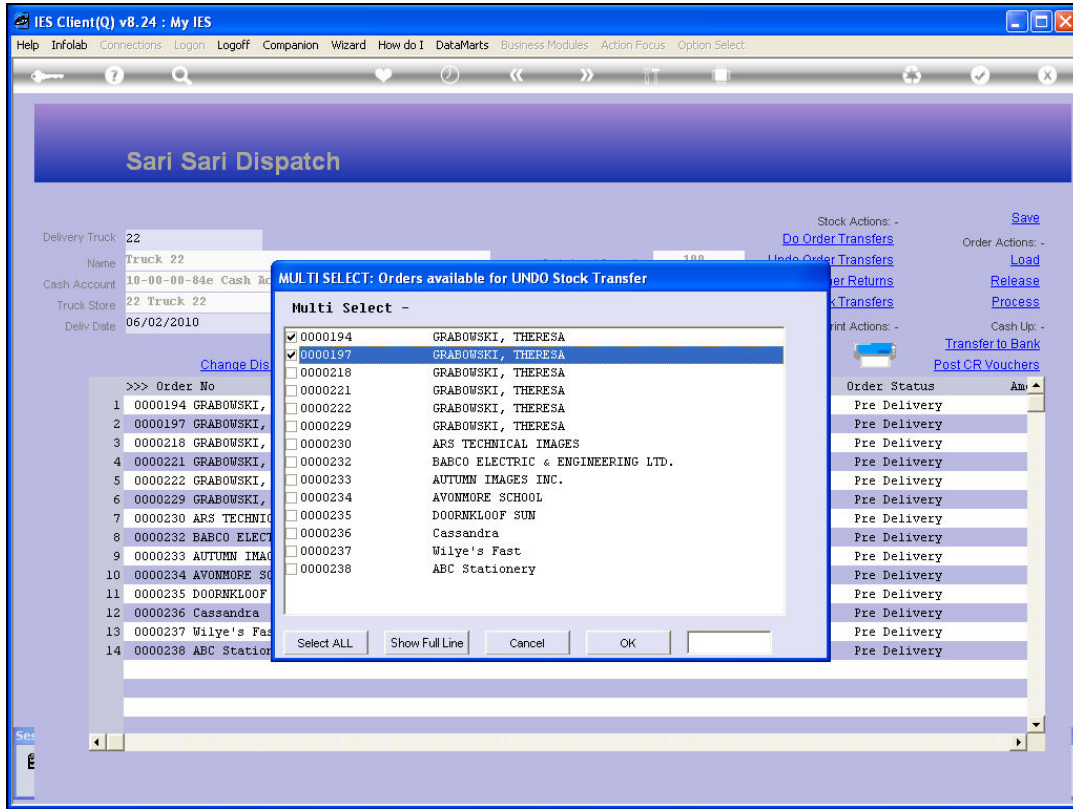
IES Client(Q) v8.24 : My IES

Help Infolab Connections Logon Logoff Companion Wizard How do I DataMarts Business Modules Action Focus Option Select

Sari Sari Dispatch

Delivery Truck 22
Name Truck 22
Cash Account 10-00-00-84e Cash Ac
Truck Store 22 Truck 22
Deliv Date 06/02/2010

Change Dis

Stock Actions: -
Do Order Transfers
Undo Order Transfers
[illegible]er Returns
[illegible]k Transfers
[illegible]rint Actions: -

Save
Order Actions: -
Load
Release
Process
Cash Up: -
Transfer to Bank
Post CR Vouchers

| | >>> Order No | Order Status | Am |
|---|---|---|---|
| 1 | 0000194 GRABOWSKI, | Pre Delivery | |
| 2 | 0000197 GRABOWSKI, | Pre Delivery | |
| 3 | 0000218 GRABOWSKI, | Pre Delivery | |
| 4 | 0000221 GRABOWSKI, | Pre Delivery | |
| 5 | 0000222 GRABOWSKI, | Pre Delivery | |
| 6 | 0000229 GRABOWSKI, | Pre Delivery | |
| 7 | 0000230 ARS TECHNI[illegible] | Pre Delivery | |
| 8 | 0000232 BABCO ELECT | Pre Delivery | |
| 9 | 0000233 AUTUMN IMA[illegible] | Pre Delivery | |
| 10 | 0000234 AVONMORE S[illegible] | Pre Delivery | |
| 11 | 0000235 DOORNKLOOF | Pre Delivery | |
| 12 | 0000236 Cassandra | Pre Delivery | |
| 13 | 0000237 Wilye's Fas | Pre Delivery | |
| 14 | 0000238 ABC Station | Pre Delivery | |

MULTI SELECT: Orders available for UNDO Stock Transfer

Multi Select -

☑ 0000194 GRABOWSKI, THERESA
☑ 0000197 GRABOWSKI, THERESA
☐ 0000218 GRABOWSKI, THERESA
☐ 0000221 GRABOWSKI, THERESA
☐ 0000222 GRABOWSKI, THERESA
☐ 0000229 GRABOWSKI, THERESA
☐ 0000230 ARS TECHNICAL IMAGES
☐ 0000232 BABCO ELECTRIC & ENGINEERING LTD.
☐ 0000233 AUTUMN IMAGES INC.
☐ 0000234 AVONMORE SCHOOL
☐ 0000235 DOORNKLOOF SUN
☐ 0000236 Cassandra
☐ 0000237 Wilye's Fast
☐ 0000238 ABC Stationery

Select ALL | Show Full Line | Cancel | OK